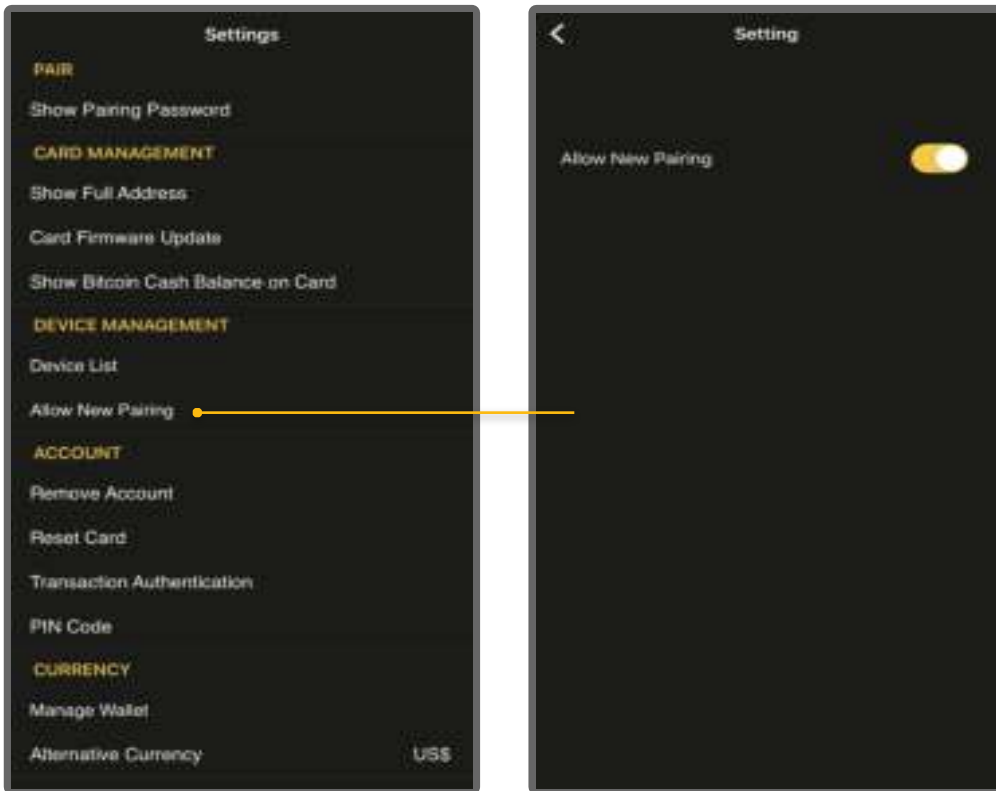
Settings

PAIR

Show Pairing Password

CARD MANAGEMENT

Show Full Address

Card Firmware Update

Show Bitcoin Cash Balance on Card

DEVICE MANAGEMENT

Device List

Allow New Pairing

ACCOUNT

Remove Account

Reset Card

Transaction Authentication

PIN Code

CURRENCY

Manage Wallet

Alternative Currency US$

<

Setting

Allow New Pairing